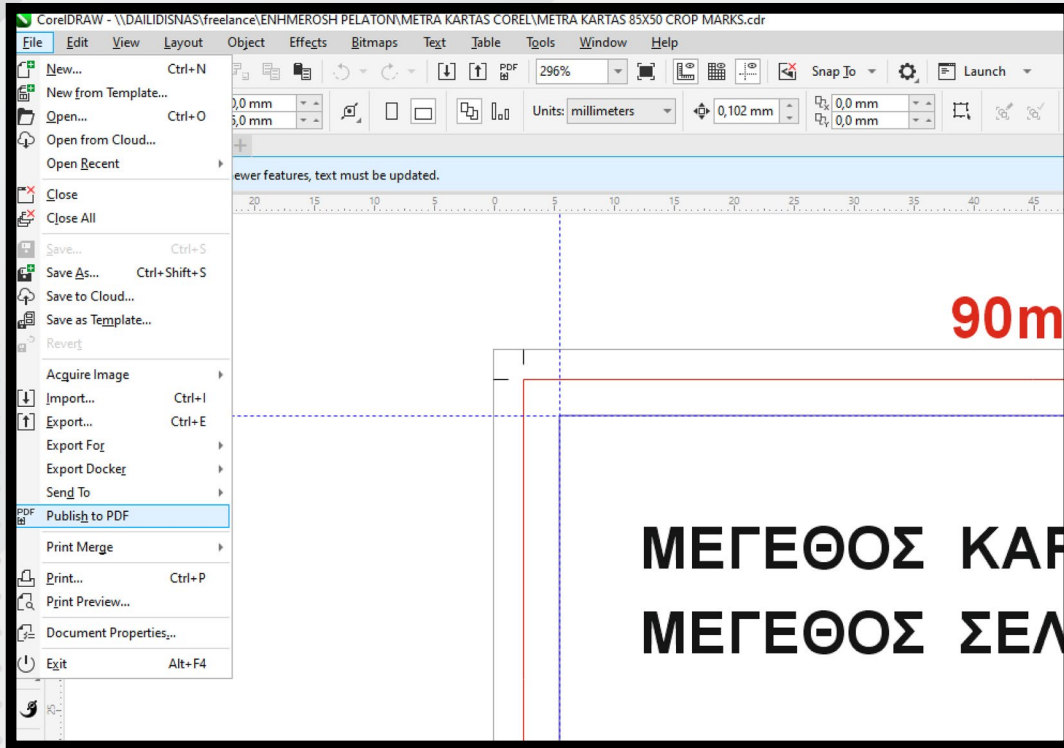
CorelDRAW - \\DAILIDISNAS\freelance\ENHMEROSH PELATON\METRA KARTAS COREL\METRA KARTAS 85X50 CROP MARKS.cdr

File Edit View Layout Object Effects Bitmaps Text Table Tools Window Help

296%

Snap To

Launch

0,0 mm
5,0 mm

Units: millimeters

0,102 mm

0,0 mm
0,0 mm

ewer features, text must be updated.

20 15 10 5 0 5 10 15 20 25 30 35 40 45

New... Ctrl+N
New from Template...
Open... Ctrl+O
Open from Cloud...
Open Recent
Close
Close All
Save... Ctrl+S
Save As... Ctrl+Shift+S
Save to Cloud...
Save as Template...
Revert
Acquire Image
Import... Ctrl+I
Export... Ctrl+E
Export For
Export Docker
Send To
Publish to PDF
Print Merge
Print... Ctrl+P
Print Preview...
Document Properties...
Exit Alt+F4

90m

ΜΕΓΕΘΟΣ ΚΑΡ

ΜΕΓΕΘΟΣ ΣΕΛ